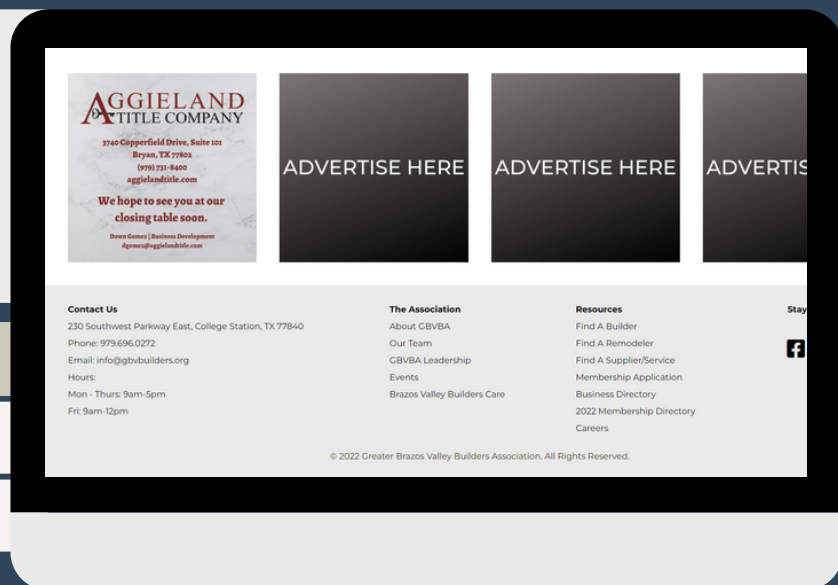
AGGIELAND & TITLE COMPANY

3740 Copperfield Drive, Suite 101
Bryan, TX 77802
(979) 731-8400
aggielandtitle.com

We hope to see you at our closing table soon.

Dawn Gomez | Business Development
dgomez@aggielandtitle.com

ADVERTISE HERE

ADVERTISE HERE

ADVERTIS

Contact Us
230 Southwest Parkway East, College Station, TX 77840
Phone: 979.696.0272
Email: info@gbvbuilders.org
Hours:
Mon - Thurs: 9am-5pm
Fri: 9am-12pm

The Association
About GBVBA
Our Team
GBVBA Leadership
Events
Brazos Valley Builders Care

Resources
Find A Builder
Find A Remodeler
Find A Supplier/Service
Membership Application
Business Directory
2022 Membership Directory
Careers

Stay

© 2022 Greater Brazos Valley Builders Association. All Rights Reserved.